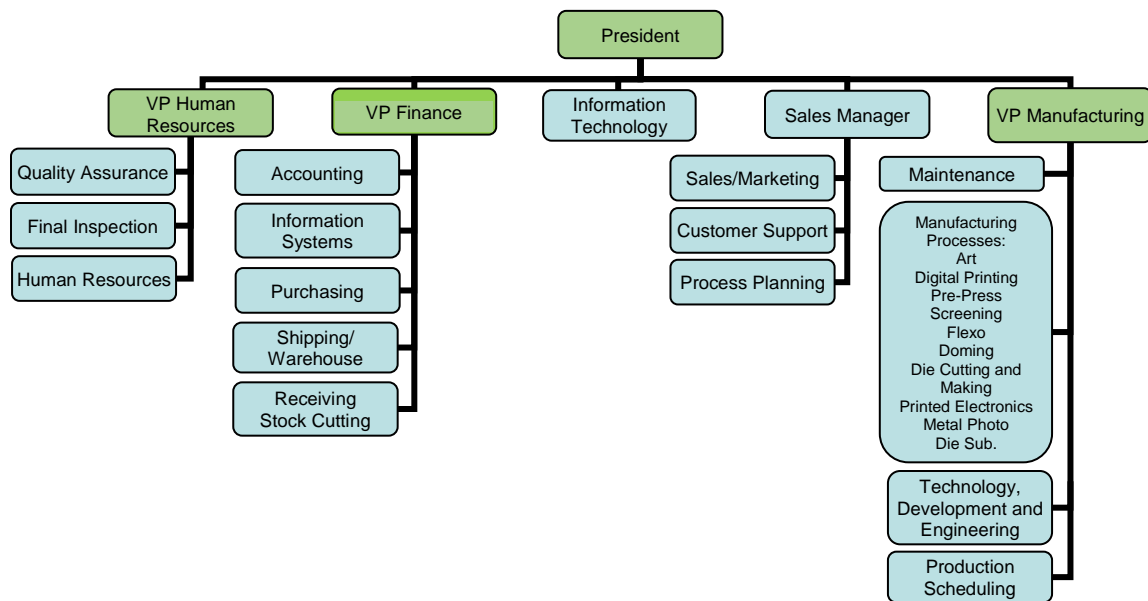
President

VP Human Resources

Quality Assurance

Final Inspection

Human Resources

VP Finance

Accounting

Information Systems

Purchasing

Shipping/ Warehouse

Receiving Stock Cutting

Information Technology

Sales Manager

Sales/Marketing

Customer Support

Process Planning

VP Manufacturing

Maintenance

Manufacturing Processes:
Art
Digital Printing
Pre-Press
Screening
Flexo
Doming
Die Cutting and Making
Printed Electronics
Metal Photo
Die Sub.

Technology, Development and Engineering

Production Scheduling